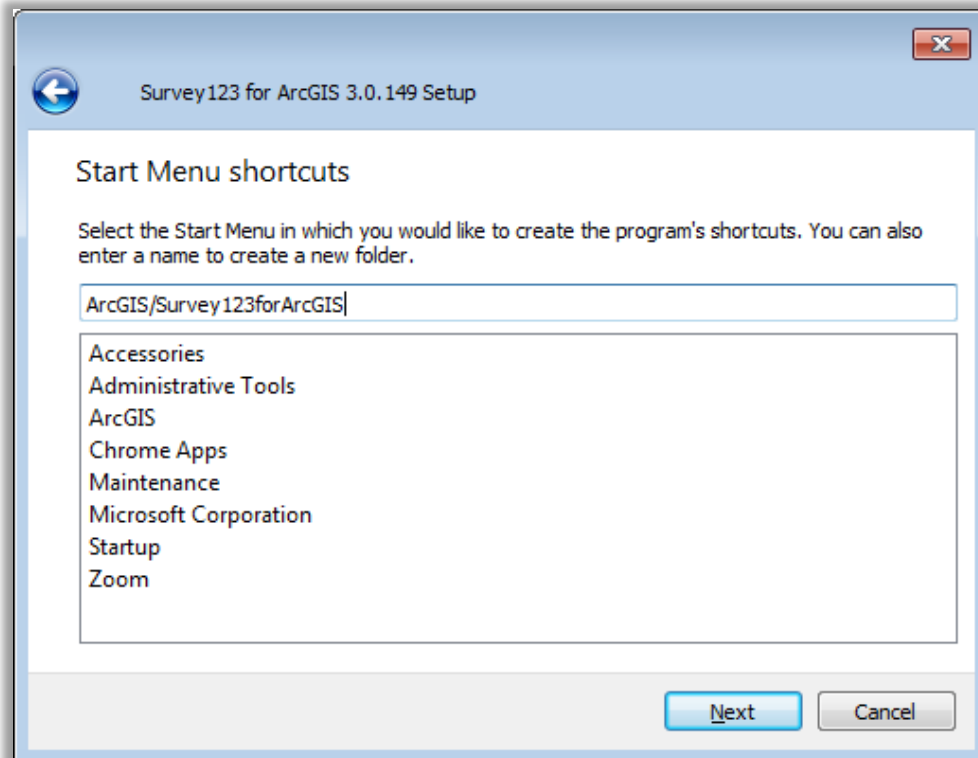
Survey123 for ArcGIS 3.0.149 Setup

Start Menu shortcuts

Select the Start Menu in which you would like to create the program's shortcuts. You can also enter a name to create a new folder.

ArcGIS/Survey123forArcGIS

Accessories
Administrative Tools
ArcGIS
Chrome Apps
Maintenance
Microsoft Corporation
Startup
Zoom

Next
Cancel